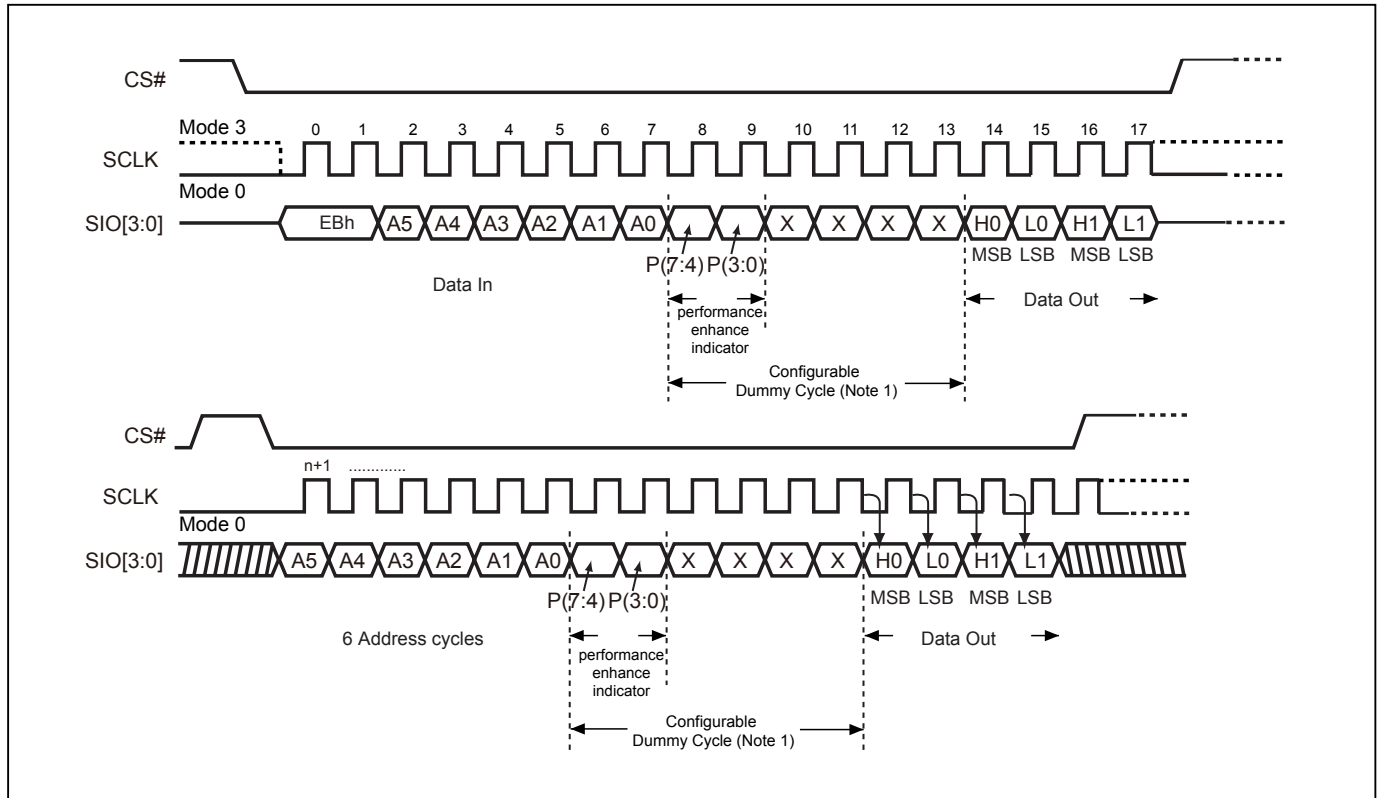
CS#

Mode 3
0 1 2 3 4 5 6 7 8 9 10 11 12 13 14 15 16 17
SCLK
Mode 0

SIO[3:0] EBh A5 A4 A3 A2 A1 A0 X X X X H0 L0 H1 L1
P(7:4) P(3:0)
MSB LSB MSB LSB

Data In

performance enhance indicator

Data Out

Configurable Dummy Cycle (Note 1)

CS#

n+1 ............
SCLK
Mode 0

SIO[3:0] A5 A4 A3 A2 A1 A0 X X X X H0 L0 H1 L1
P(7:4) P(3:0)
MSB LSB MSB LSB

6 Address cycles

performance enhance indicator

Data Out

Configurable Dummy Cycle (Note 1)